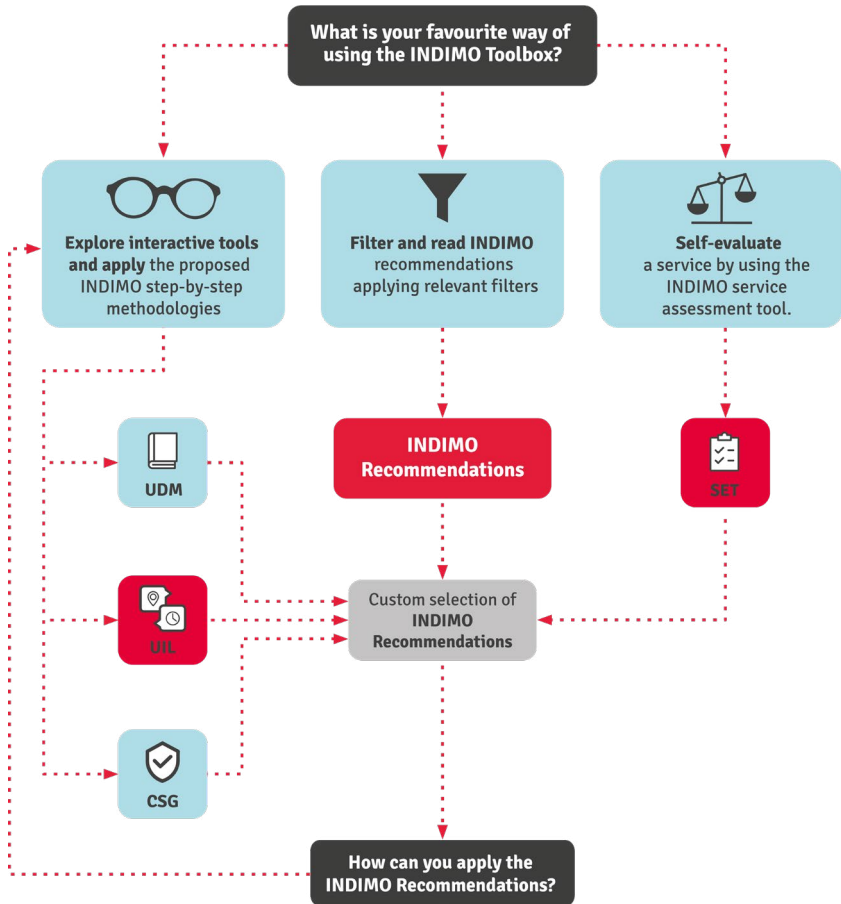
What is your favourite way of using the INDIMO Toolbox?

Explore interactive tools and apply the proposed INDIMO step-by-step methodologies

Filter and read INDIMO recommendations applying relevant filters

Self-evaluate a service by using the INDIMO service assessment tool.

UDM

INDIMO Recommendations

SET

UIL

Custom selection of INDIMO Recommendations

CSG

How can you apply the INDIMO Recommendations?